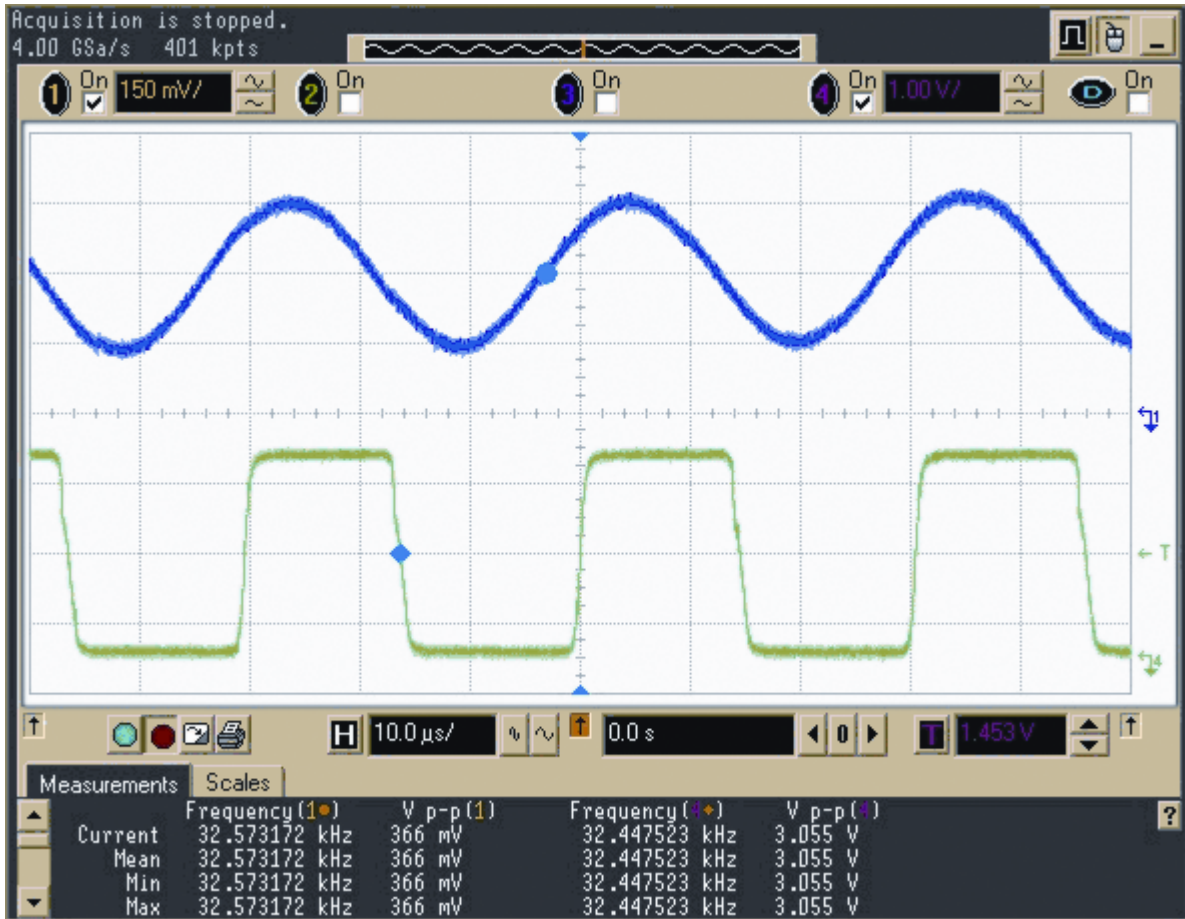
Acquisition is stopped.
4.00 GSa/s 401 kpts

1 On 150 mV/
2 On
3 On
4 On 1.00 V/
D On

T1
T
T4

H 10.0 µs/
0.0 s
0
T 1.453 V

Measurements Scales

| | Frequency(1) | V p-p(1) | Frequency(4) | V p-p(4) |
|---|---|---|---|---|
| Current | 32.573172 kHz | 366 mV | 32.447523 kHz | 3.055 V |
| Mean | 32.573172 kHz | 366 mV | 32.447523 kHz | 3.055 V |
| Min | 32.573172 kHz | 366 mV | 32.447523 kHz | 3.055 V |
| Max | 32.573172 kHz | 366 mV | 32.447523 kHz | 3.055 V |

?